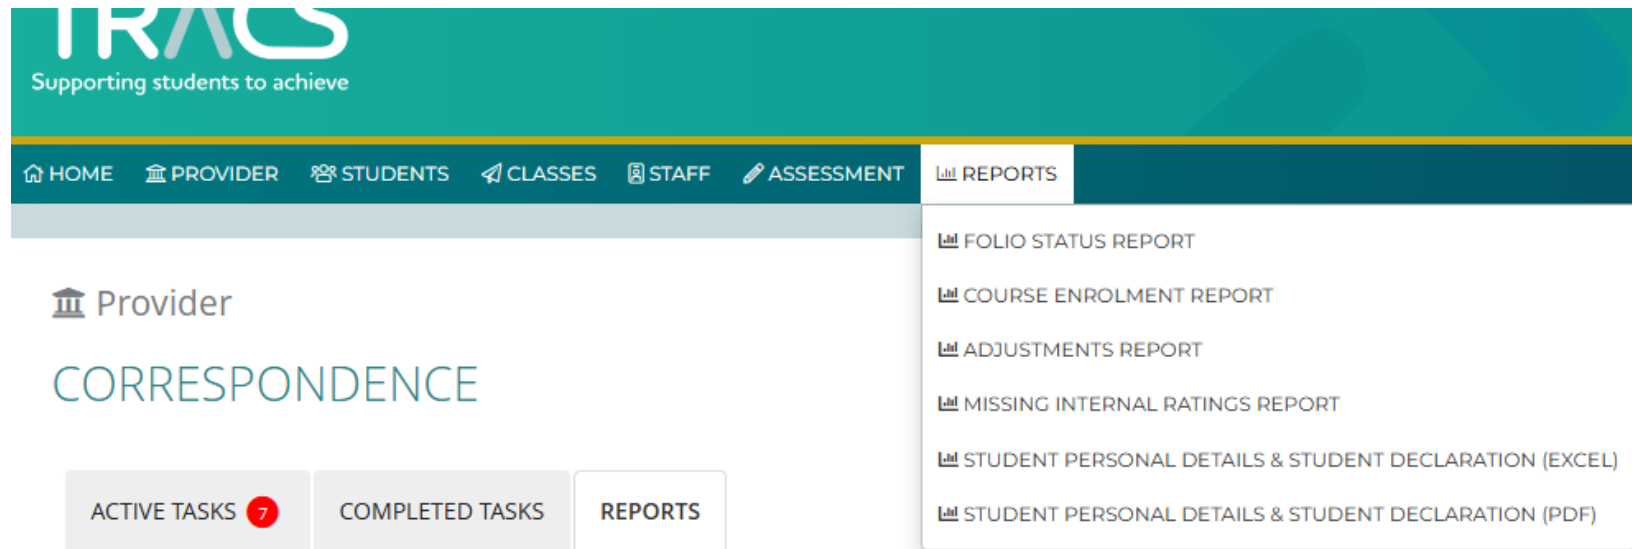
TRACS
Supporting students to achieve

HOME PROVIDER STUDENTS CLASSES STAFF ASSESSMENT REPORTS

FOLIO STATUS REPORT
COURSE ENROLMENT REPORT
ADJUSTMENTS REPORT
MISSING INTERNAL RATINGS REPORT
STUDENT PERSONAL DETAILS & STUDENT DECLARATION (EXCEL)
STUDENT PERSONAL DETAILS & STUDENT DECLARATION (PDF)

Provider

CORRESPONDENCE

ACTIVE TASKS 7 COMPLETED TASKS REPORTS